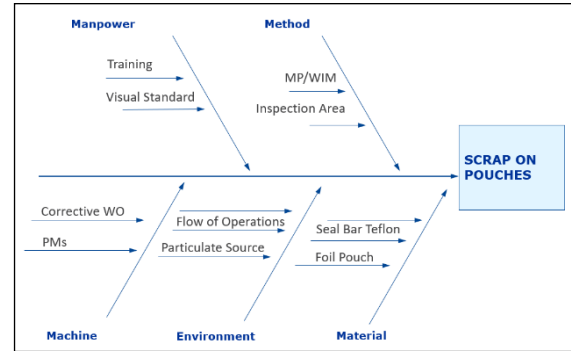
Manpower

Method

Training

Visual Standard

MP/WIM

Inspection Area

SCRAP ON POUCHES

Corrective WO

PMs

Flow of Operations

Particulate Source

Seal Bar Teflon

Foil Pouch

Machine

Environment

Material